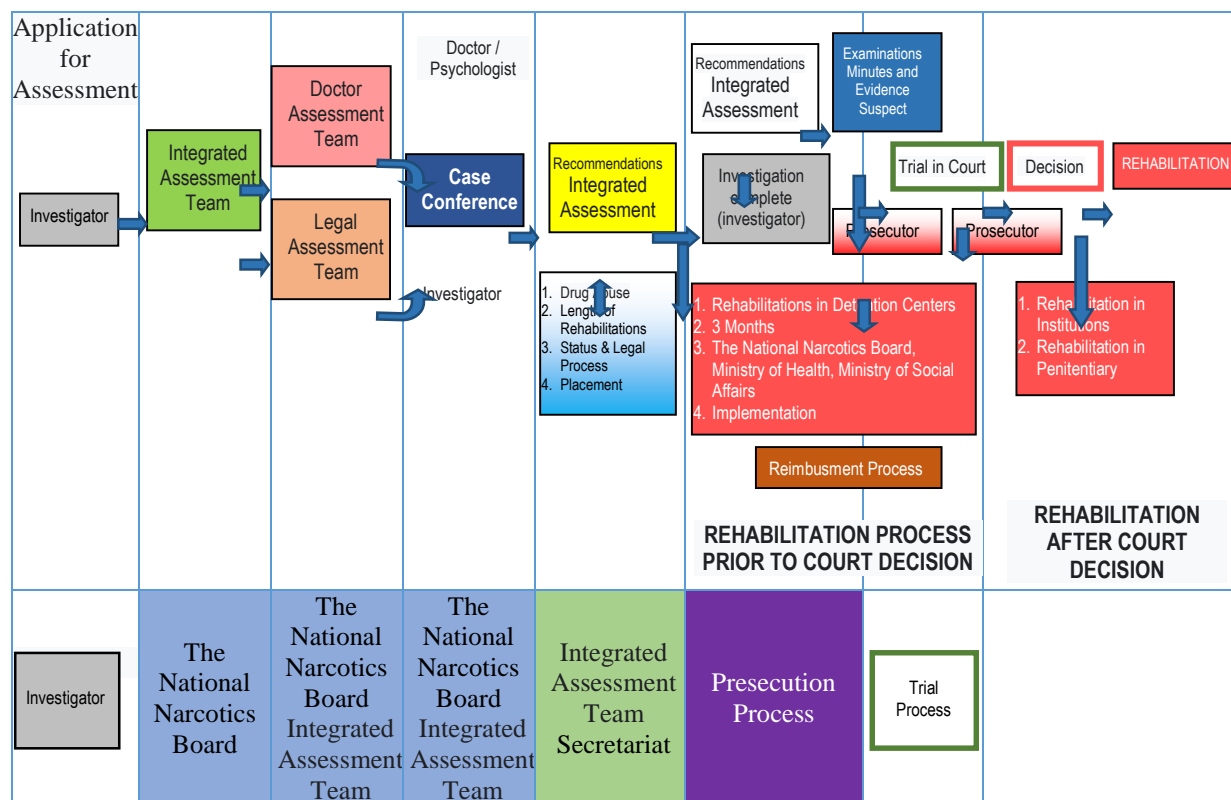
Application for Assessment

Investigator

Integrated Assessment Team

Doctor Assessment Team

Legal Assessment Team

Doctor / Psychologist

Case Conference

Investigator

Recommendations Integrated Assessment

1. Drug Abuse
2. Length of Rehabilitations
3. Status & Legal Process
4. Placement

Recommendations Integrated Assessment

Examinations Minutes and Evidence Suspect

Investigation complete (investigator)

Prosecutor

1. Rehabilitations in Detention Centers
2. 3 Months
3. The National Narcotics Board, Ministry of Health, Ministry of Social Affairs
4. Implementation

Reimbusment Process

Trial in Court

Decision

Prosecutor

REHABILITATION

1. Rehabilitation in Institutions
2. Rehabilitation in Penitentiary

REHABILITATION PROCESS PRIOR TO COURT DECISION

REHABILITATION AFTER COURT DECISION

Investigator

The National Narcotics Board

The National Narcotics Board Integrated Assessment Team

The National Narcotics Board Integrated Assessment Team

Integrated Assessment Team Secretariat

Presecution Process

Trial Process